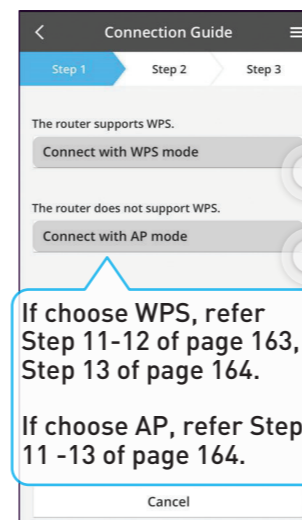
Connection Guide

Step 1
Step 2
Step 3

The router supports WPS.

Connect with WPS mode

The router does not support WPS.

Connect with AP mode

If choose WPS, refer Step 11-12 of page 163, Step 13 of page 164.

If choose AP, refer Step 11 -13 of page 164.

Cancel